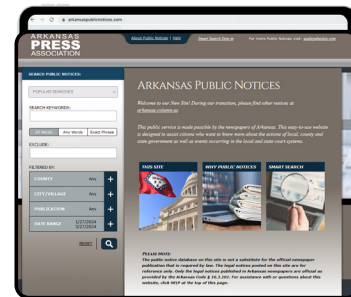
arkansaspublicnotices.com

ARKANSAS PRESS ASSOCIATION

About Public Notices | Help

Smart Search Sign-in

For more Public Notices visit: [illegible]

SEARCH PUBLIC NOTICES:

POPULAR SEARCHES

SEARCH KEYWORDS:

All Words

Any Words

Exact Phrase

EXCLUDE:

FILTERED BY:

COUNTY

Any

CITY/VILLAGE

Any

PUBLICATION

Any

DATE RANGE

1/27/2024
3/27/2024

RESET

ARKANSAS PUBLIC NOTICES

Welcome to our New Site! During our transition, please find other notices at arkansas.column.us.

This public service is made possible by the newspapers of Arkansas. This easy-to-use website is designed to assist citizens who want to know more about the actions of local, county and state government as well as events occurring in the local and state court systems.

THIS SITE

WHY PUBLIC NOTICES

SMART SEARCH

PLEASE NOTE:
The public notice database on this site is not a substitute for the official newspaper publication that is required by law. The legal notices posted on this site are for reference only. Only the legal notices published in Arkansas newspapers are official as provided by the Arkansas Code § 16-3-102. For assistance with or questions about this website, click HELP at the top of this page.